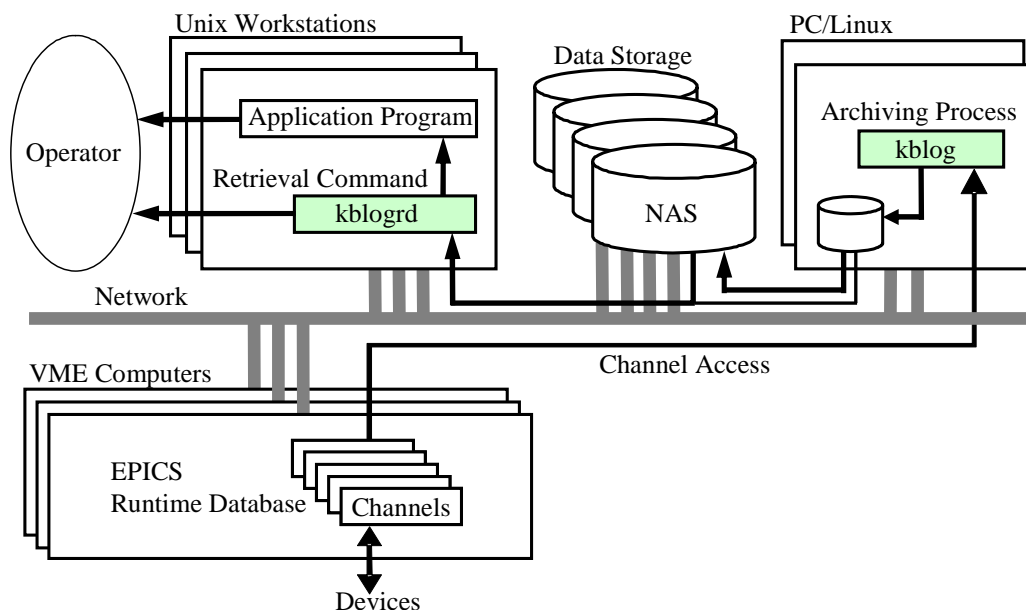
Unix Workstations

Data Storage

PC/Linux

Application Program

Archiving Process

Operator

kblog

Retrieval Command

kblogrd

NAS

Network

Channel Access

VME Computers

EPICS
Runtime Database

Channels

Devices